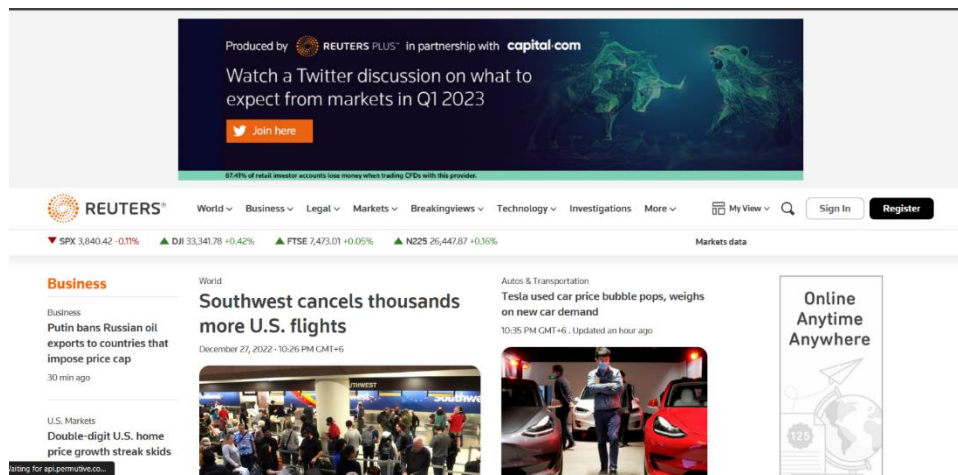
Produced by REUTERS PLUS in partnership with capital.com

Watch a Twitter discussion on what to expect from markets in Q1 2023

Join here

87.41% of retail investor accounts lose money when trading CFDs with this provider.

REUTERS

World Business Legal Markets Breakingviews Technology Investigations More

My View Sign In Register

SPX 3,840.42 -0.11% DJI 33,341.78 +0.42% FTSE 7,473.01 +0.05% N225 26,447.87 +0.16%

Markets data

Business

Business
Putin bans Russian oil exports to countries that impose price cap
30 min ago

U.S. Markets
Double-digit U.S. home price growth streak skids

World
Southwest cancels thousands more U.S. flights
December 27, 2022 · 10:26 PM GMT+6

SOUTHWEST

Autos & Transportation
Tesla used car price bubble pops, weighs on new car demand
10:35 PM GMT+6 . Updated an hour ago

Online Anytime Anywhere

125

Waiting for api.permutive.co...